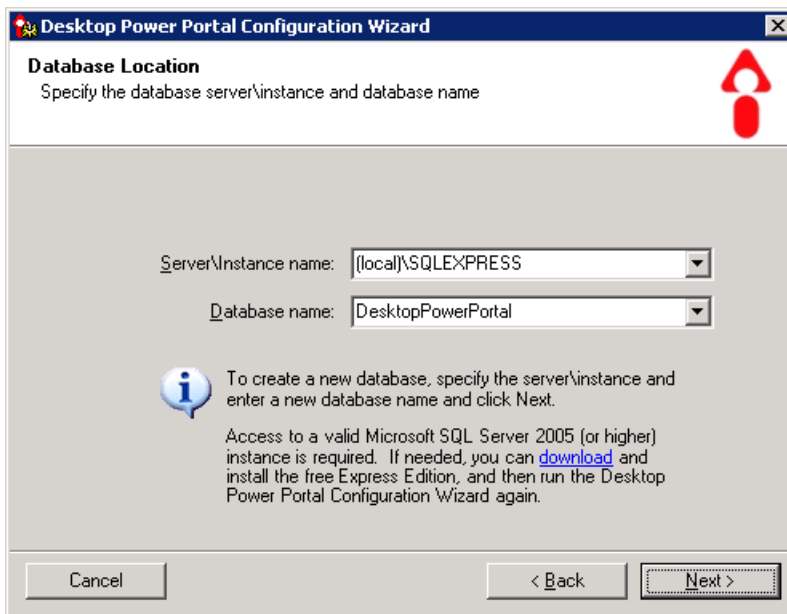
Desktop Power Portal Configuration Wizard

Database Location
Specify the database server\instance and database name

Server\Instance name: (local)\SQLEXPRESS

Database name: DesktopPowerPortal

To create a new database, specify the server\instance and enter a new database name and click Next.

Access to a valid Microsoft SQL Server 2005 (or higher) instance is required. If needed, you can download and install the free Express Edition, and then run the Desktop Power Portal Configuration Wizard again.

Cancel

< Back

Next >